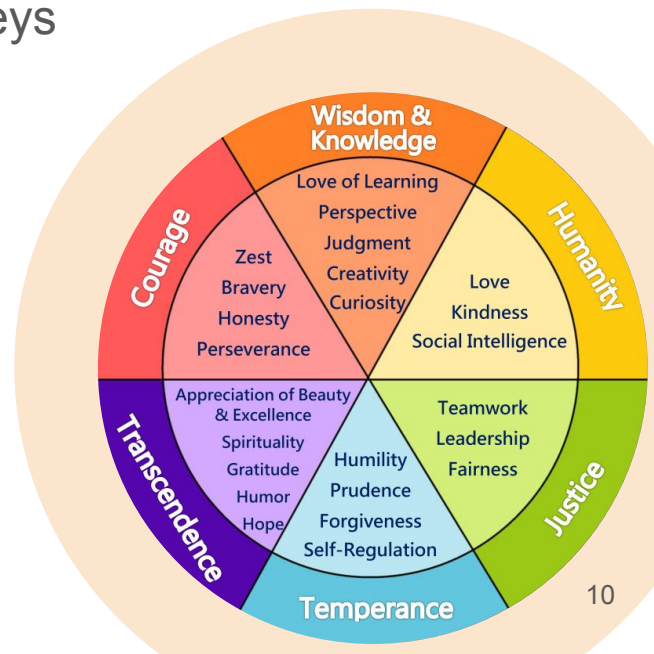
eys

Wisdom & Knowledge
Love of Learning
Perspective
Judgment
Creativity
Curiosity

Humanity
Love
Kindness
Social Intelligence

Justice
Teamwork
Leadership
Fairness

Temperance
Humility
Prudence
Forgiveness
Self-Regulation

Transcendence
Appreciation of Beauty & Excellence
Spirituality
Gratitude
Humor
Hope

Courage
Zest
Bravery
Honesty
Perseverance

10